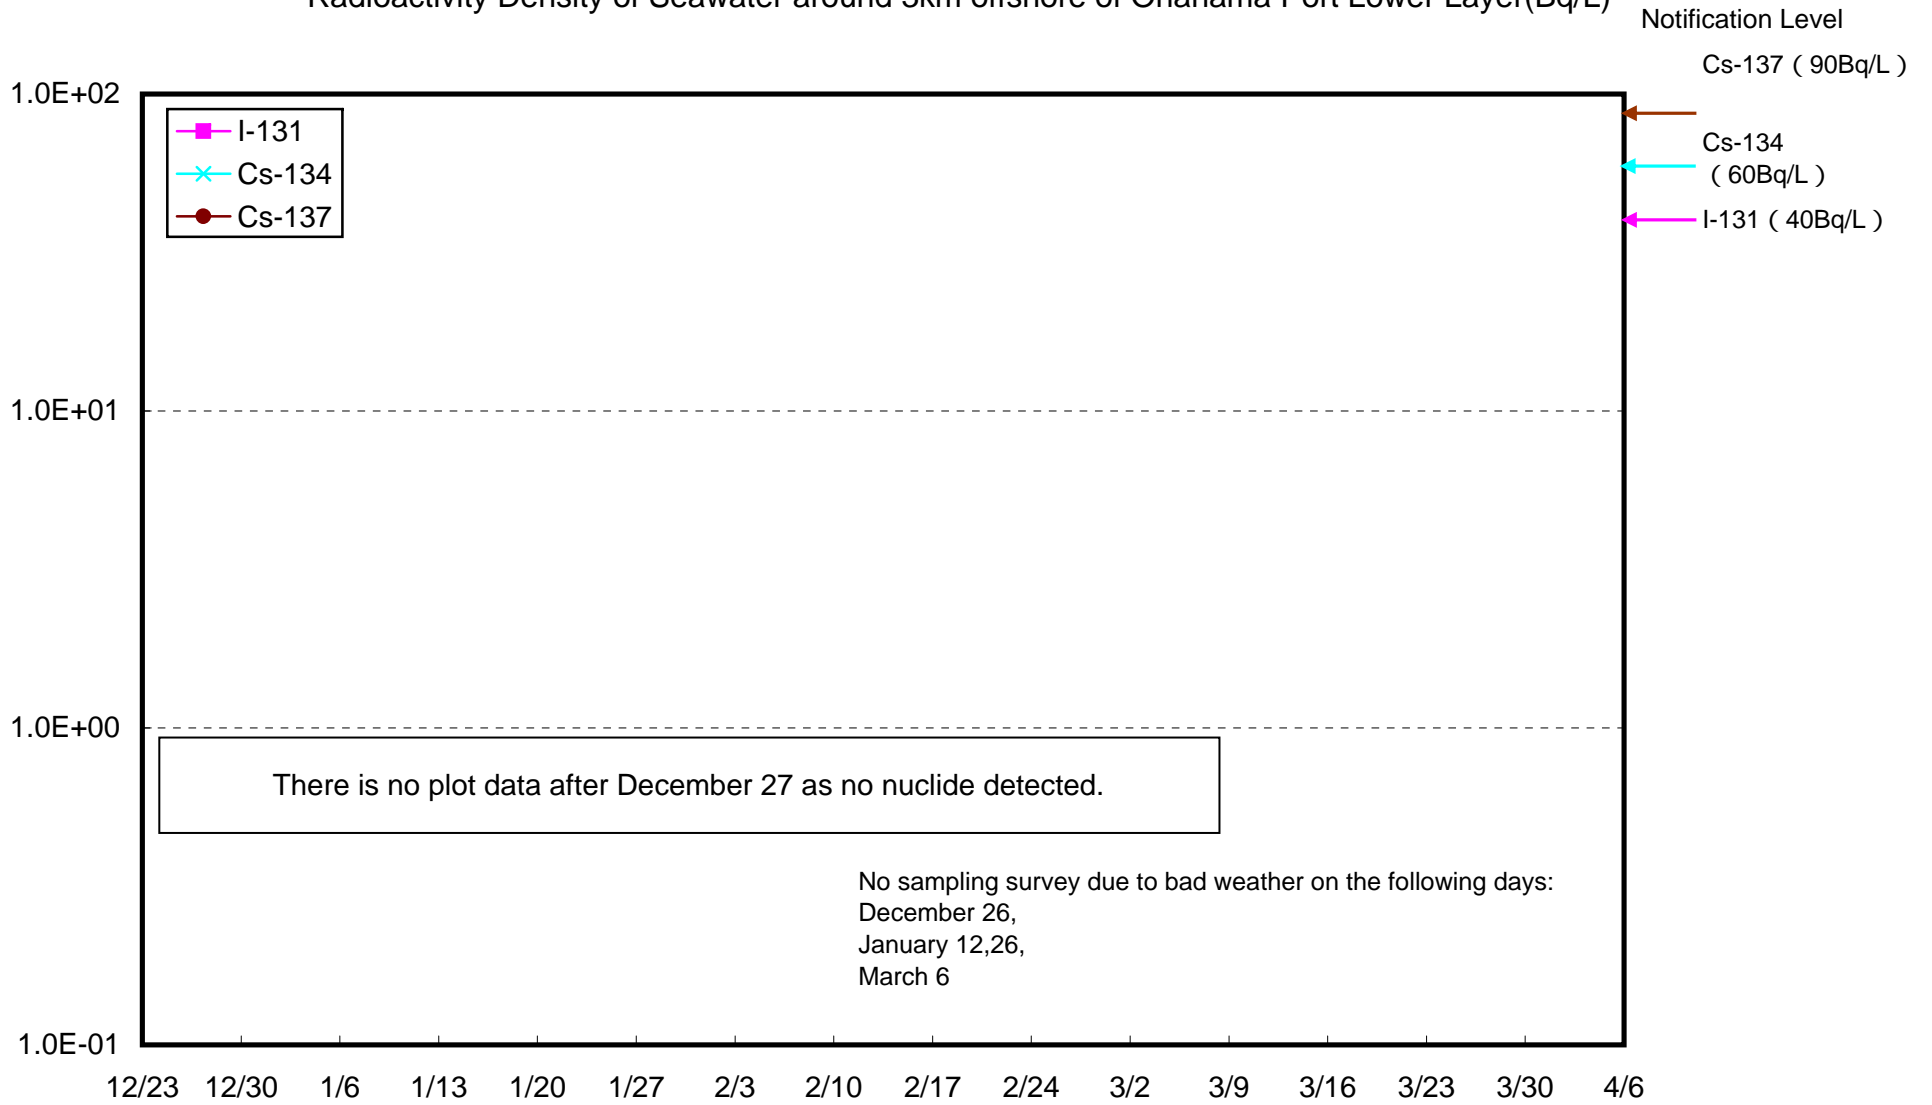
Radioactivity Density of Seawater around 3km offshore of Onahama Port Lower Layer(Bq/L)

Notification Level

Cs-137（90Bq/L）

Cs-134（60Bq/L）

I-131（40Bq/L）

I-131
Cs-134
Cs-137

1.0E+02
1.0E+01
1.0E+00
1.0E-01

There is no plot data after December 27 as no nuclide detected.

No sampling survey due to bad weather on the following days:
December 26,
January 12,26,
March 6

12/23 12/30 1/6 1/13 1/20 1/27 2/3 2/10 2/17 2/24 3/2 3/9 3/16 3/23 3/30 4/6